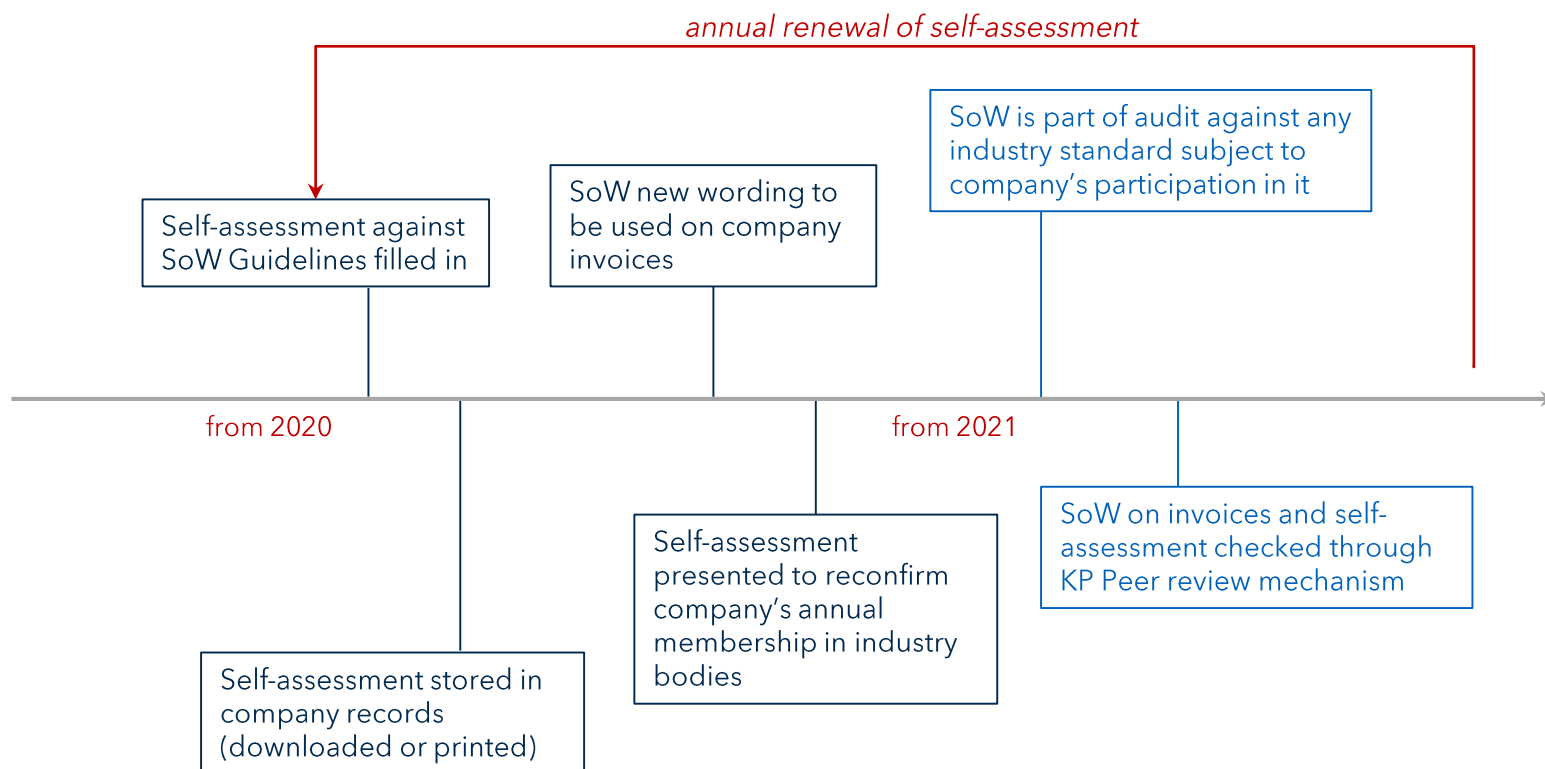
annual renewal of self-assessment

Self-assessment against SoW Guidelines filled in

SoW new wording to be used on company invoices

SoW is part of audit against any industry standard subject to company's participation in it

from 2020

from 2021

Self-assessment stored in company records (downloaded or printed)

Self-assessment presented to reconfirm company's annual membership in industry bodies

SoW on invoices and self-assessment checked through KP Peer review mechanism